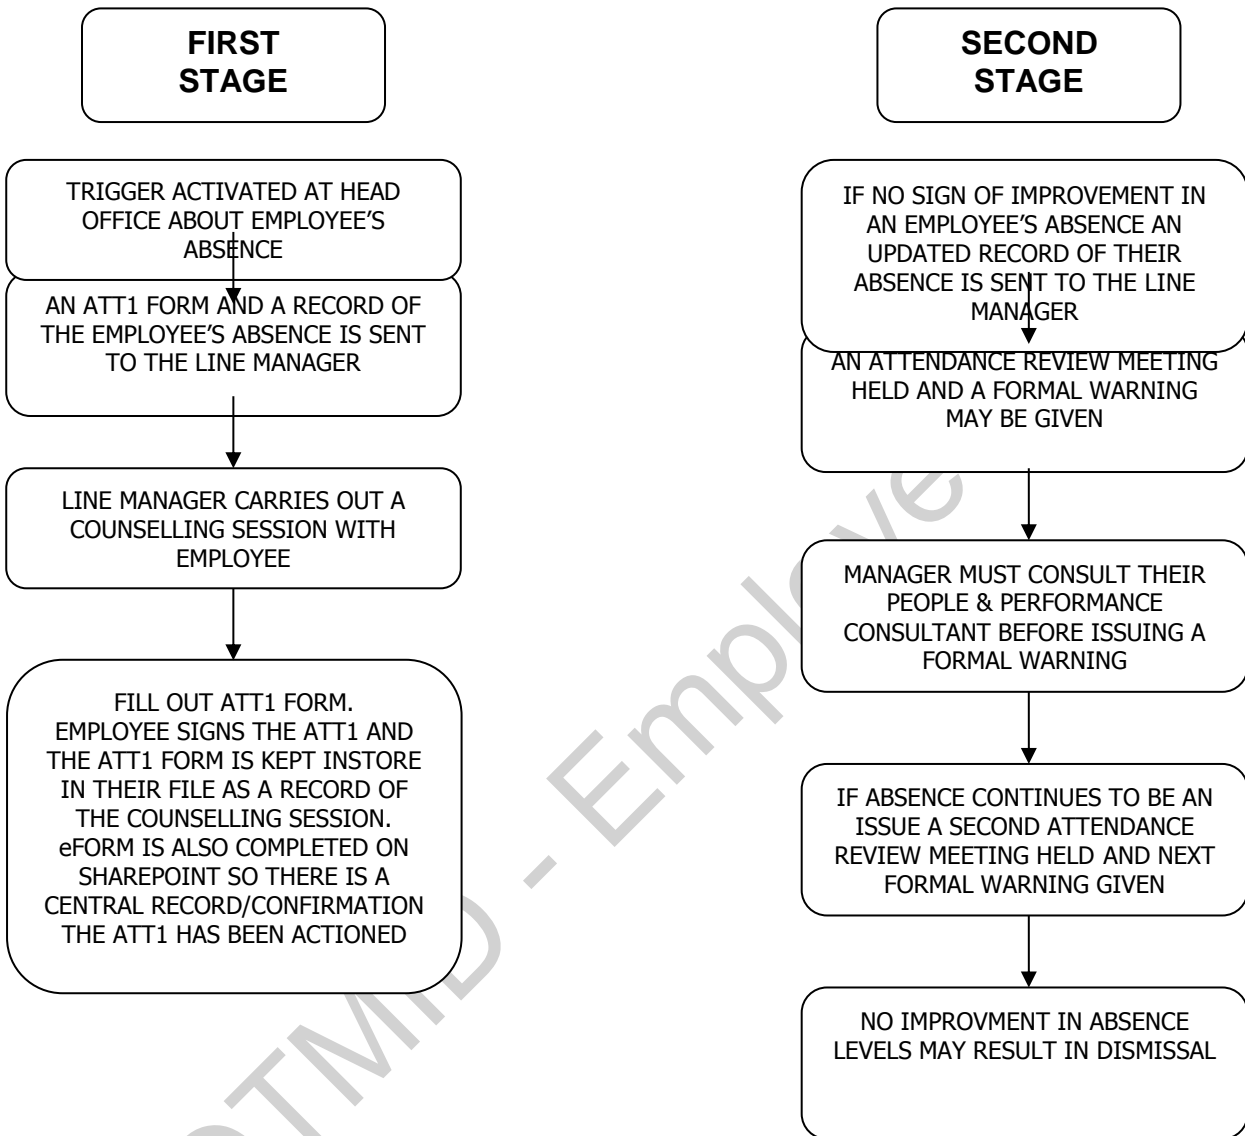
FIRST STAGE

TRIGGER ACTIVATED AT HEAD OFFICE ABOUT EMPLOYEE'S ABSENCE

AN ATT1 FORM AND A RECORD OF THE EMPLOYEE'S ABSENCE IS SENT TO THE LINE MANAGER

LINE MANAGER CARRIES OUT A COUNSELLING SESSION WITH EMPLOYEE

FILL OUT ATT1 FORM. EMPLOYEE SIGNS THE ATT1 AND THE ATT1 FORM IS KEPT INSTORE IN THEIR FILE AS A RECORD OF THE COUNSELLING SESSION. eFORM IS ALSO COMPLETED ON SHAREPOINT SO THERE IS A CENTRAL RECORD/CONFIRMATION THE ATT1 HAS BEEN ACTIONED

SECOND STAGE

IF NO SIGN OF IMPROVEMENT IN AN EMPLOYEE'S ABSENCE AN UPDATED RECORD OF THEIR ABSENCE IS SENT TO THE LINE MANAGER

AN ATTENDANCE REVIEW MEETING HELD AND A FORMAL WARNING MAY BE GIVEN

MANAGER MUST CONSULT THEIR PEOPLE & PERFORMANCE CONSULTANT BEFORE ISSUING A FORMAL WARNING

IF ABSENCE CONTINUES TO BE AN ISSUE A SECOND ATTENDANCE REVIEW MEETING HELD AND NEXT FORMAL WARNING GIVEN

NO IMPROVMENT IN ABSENCE LEVELS MAY RESULT IN DISMISSAL

OTMID - Employee